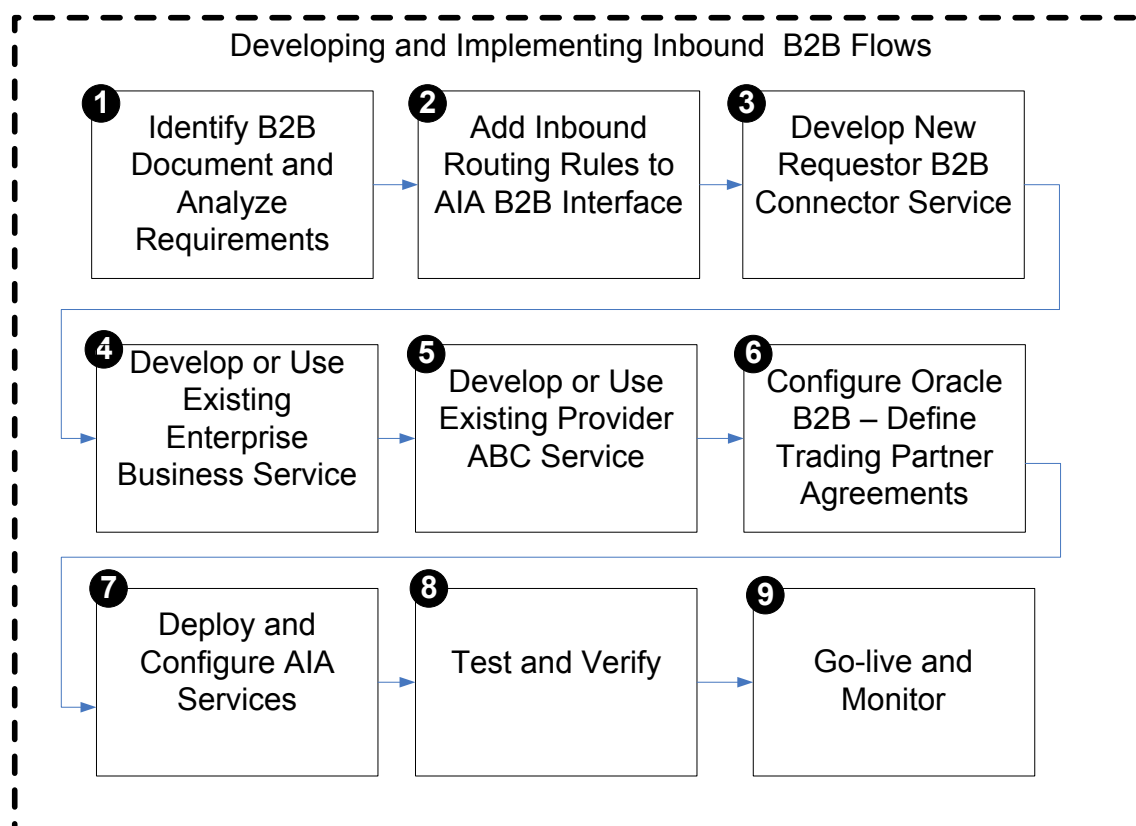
Developing and Implementing Inbound B2B Flows

1 Identify B2B Document and Analyze Requirements

2 Add Inbound Routing Rules to AIA B2B Interface

3 Develop New Requestor B2B Connector Service

4 Develop or Use Existing Enterprise Business Service

5 Develop or Use Existing Provider ABC Service

6 Configure Oracle B2B – Define Trading Partner Agreements

7 Deploy and Configure AIA Services

8 Test and Verify

9 Go-live and Monitor